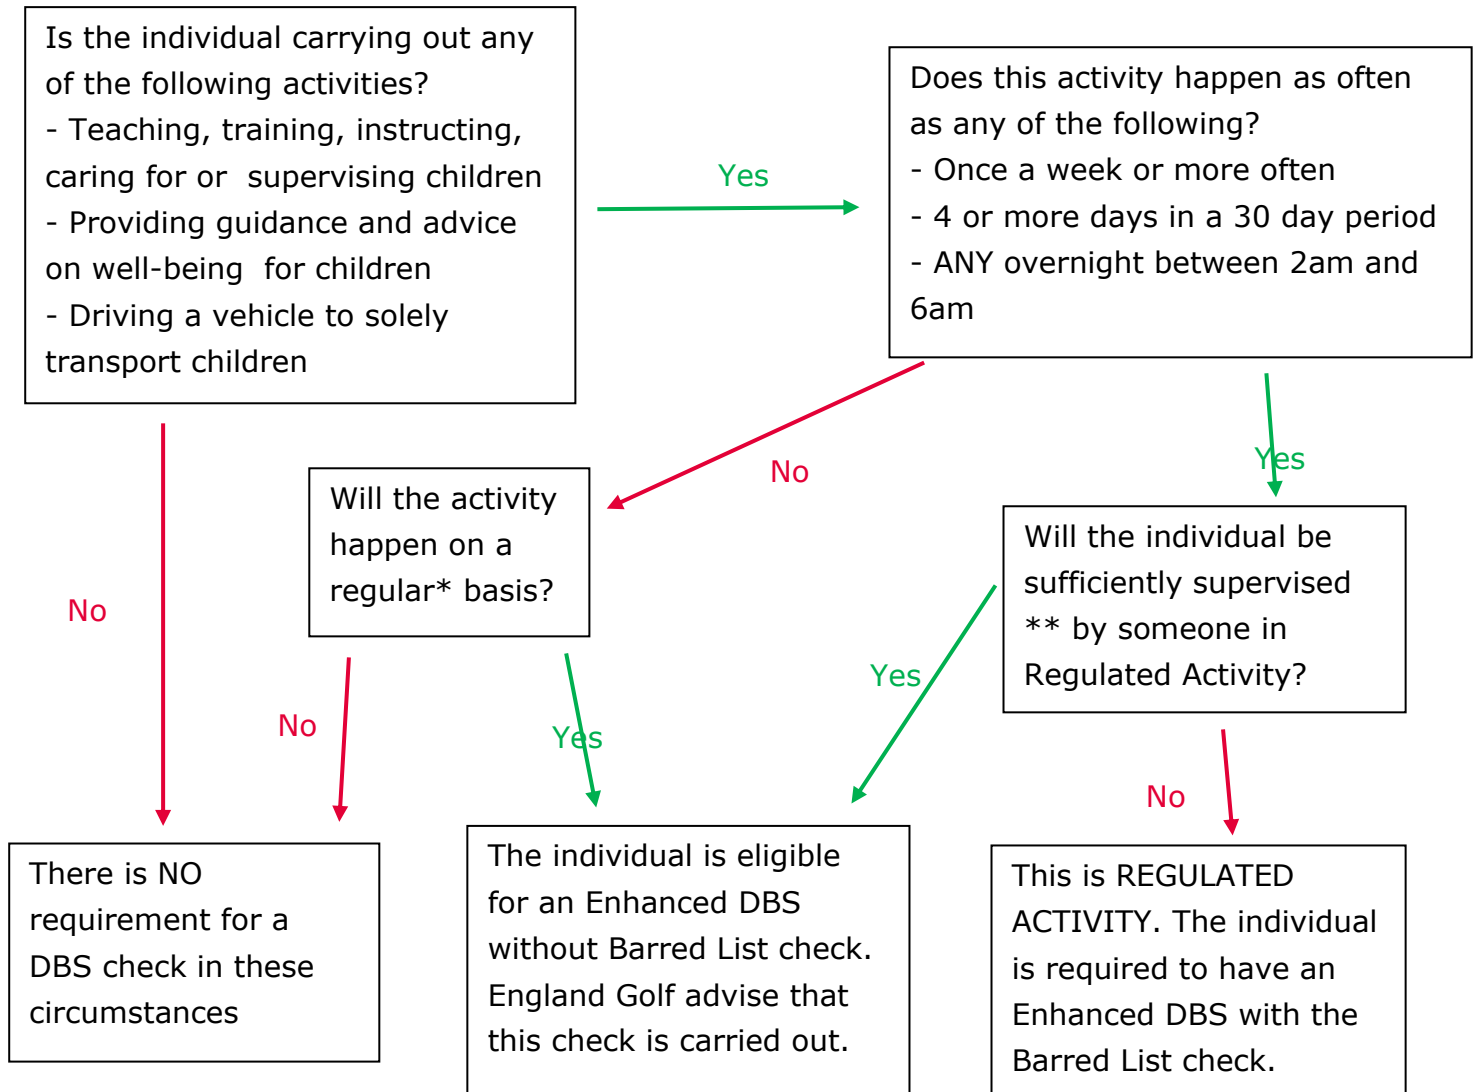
Is the individual carrying out any of the following activities?
- Teaching, training, instructing, caring for or supervising children
- Providing guidance and advice on well-being for children
- Driving a vehicle to solely transport children

Yes

Does this activity happen as often as any of the following?
- Once a week or more often
- 4 or more days in a 30 day period
- ANY overnight between 2am and 6am

No

Yes

No

Will the activity happen on a regular* basis?

Will the individual be sufficiently supervised ** by someone in Regulated Activity?

Yes

No

Yes

No

There is NO requirement for a DBS check in these circumstances

The individual is eligible for an Enhanced DBS without Barred List check. England Golf advise that this check is carried out.

This is REGULATED ACTIVITY. The individual is required to have an Enhanced DBS with the Barred List check.